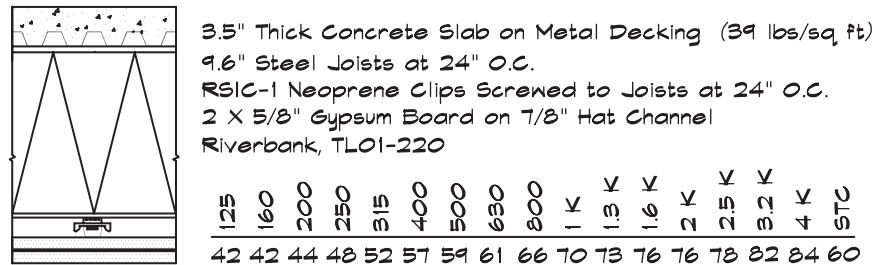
3.5" Thick Concrete Slab on Metal Decking (39 lbs/sq ft)
9.6" Steel Joists at 24" O.C.
RSIC-1 Neoprene Clips Screwed to Joists at 24" O.C.
2 X 5/8" Gypsum Board on 7/8" Hat Channel
Riverbank, TL01-220

| 125 | 160 | 200 | 250 | 315 | 400 | 500 | 630 | 800 | 1 K | 1.3 K | 1.6 K | 2 K | 2.5 K | 3.2 K | 4 K | STC |
|---|---|---|---|---|---|---|---|---|---|---|---|---|---|---|---|---|
| 42 | 42 | 44 | 48 | 52 | 57 | 59 | 61 | 66 | 70 | 73 | 76 | 76 | 78 | 82 | 84 | 60 |